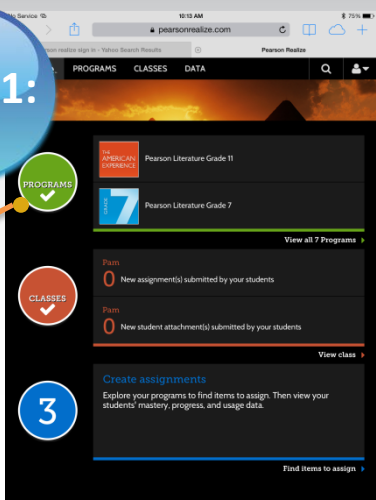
No Service
10:13 AM
75%
pearsonrealize.com
Pearson realize sign in - Yahoo Search Results
Pearson Realize
1:
PROGRAMS
CLASSES
DATA
PROGRAMS
THE AMERICAN EXPERIENCE
Pearson Literature Grade 11
GRADE 7
Pearson Literature Grade 7
View all 7 Programs
CLASSES
Pam
0
New assignment(s) submitted by your students
Pam
0
New student attachment(s) submitted by your students
View class
3
Create assignments
Explore your programs to find items to assign. Then view your students' mastery, progress, and usage data.
Find items to assign